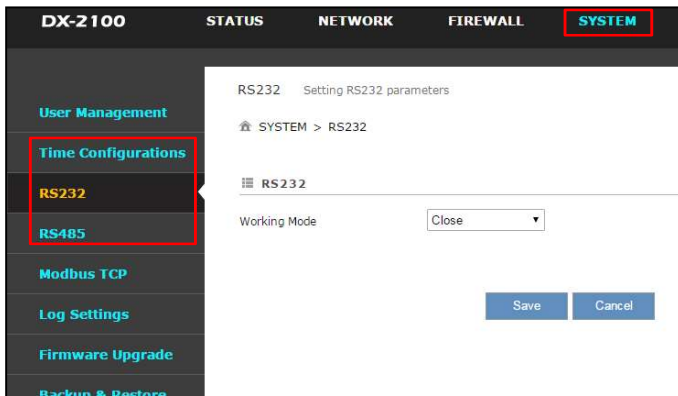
DX-2100 STATUS NETWORK FIREWALL SYSTEM

User Management
Time Configurations
RS232
RS485
Modbus TCP
Log Settings
Firmware Upgrade
Backup & Restore

RS232 Setting RS232 parameters

SYSTEM > RS232

RS232

Working Mode Close

Save Cancel